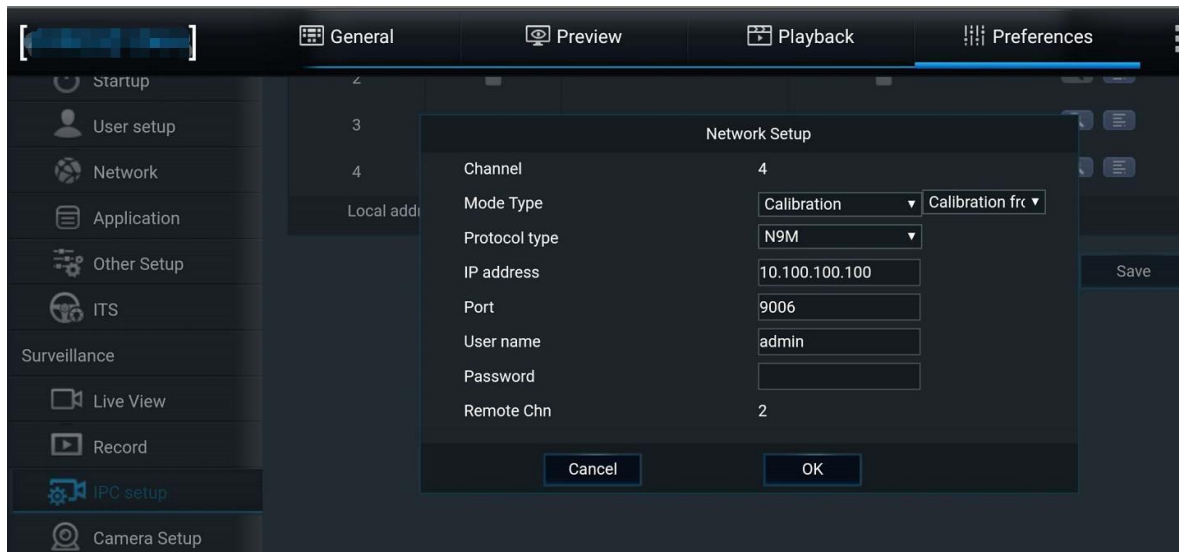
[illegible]

General
Preview
Playback
Preferences

Startup
User setup
Network
Application
Other Setup
ITS
Surveillance
Live View
Record
IPC setup
Camera Setup

2
3
4
Local addr

Save

Network Setup

Channel 4
Mode Type Calibration Calibration fr
Protocol type N9M
IP address 10.100.100.100
Port 9006
User name admin
Password
Remote Chn 2

Cancel
OK